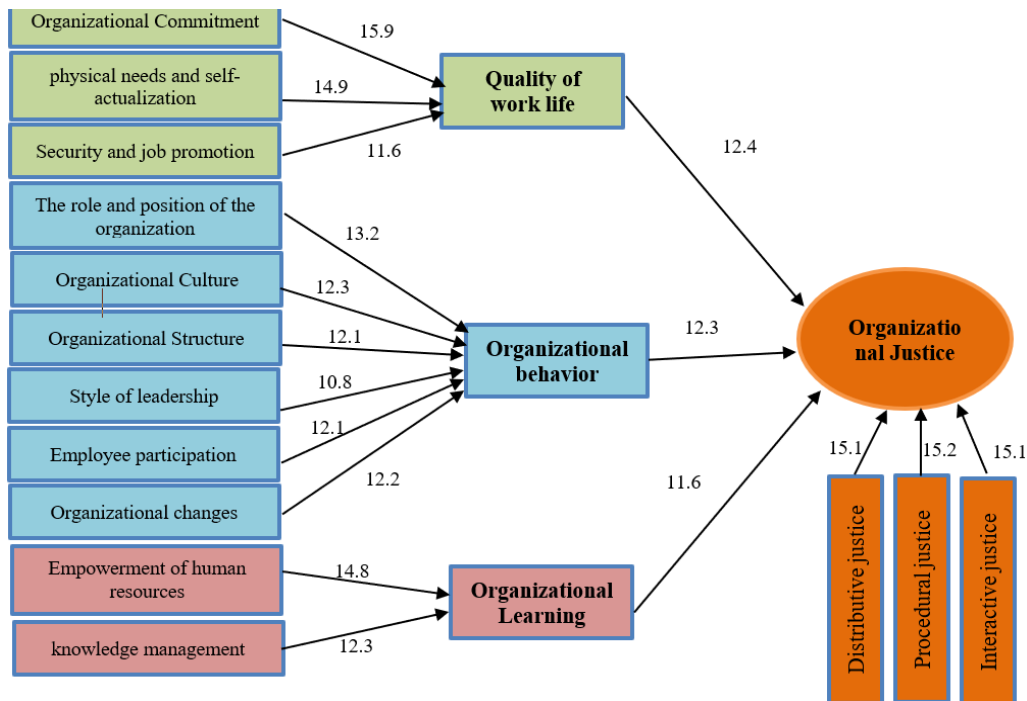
Organizational Commitment

15.9

physical needs and self-actualization

14.9

Quality of work life

Security and job promotion

11.6

12.4

The role and position of the organization

13.2

Organizational Culture

12.3

Organizational Structure

12.1

Organizational behavior

12.3

Organizational Justice

Style of leadership

10.8

Employee participation

12.1

Organizational changes

12.2

11.6

15.1

15.2

15.1

Empowerment of human resources

14.8

Organizational Learning

knowledge management

12.3

Distributive justice

Procedural justice

Interactive justice